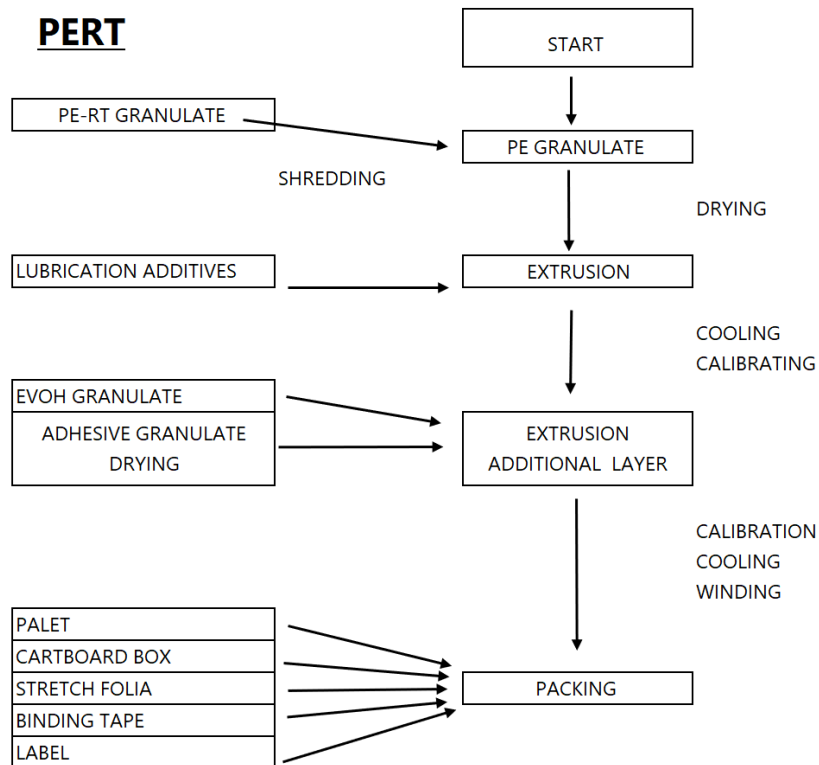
PERT

START

PE-RT GRANULATE

PE GRANULATE

SHREDDING

DRYING

LUBRICATION ADDITIVES

EXTRUSION

COOLING
CALIBRATING

EVOH GRANULATE

ADHESIVE GRANULATE
DRYING

EXTRUSION
ADDITIONAL LAYER

CALIBRATION
COOLING
WINDING

PALET
CARTBOARD BOX
STRETCH FOLIA
BINDING TAPE
LABEL

PACKING